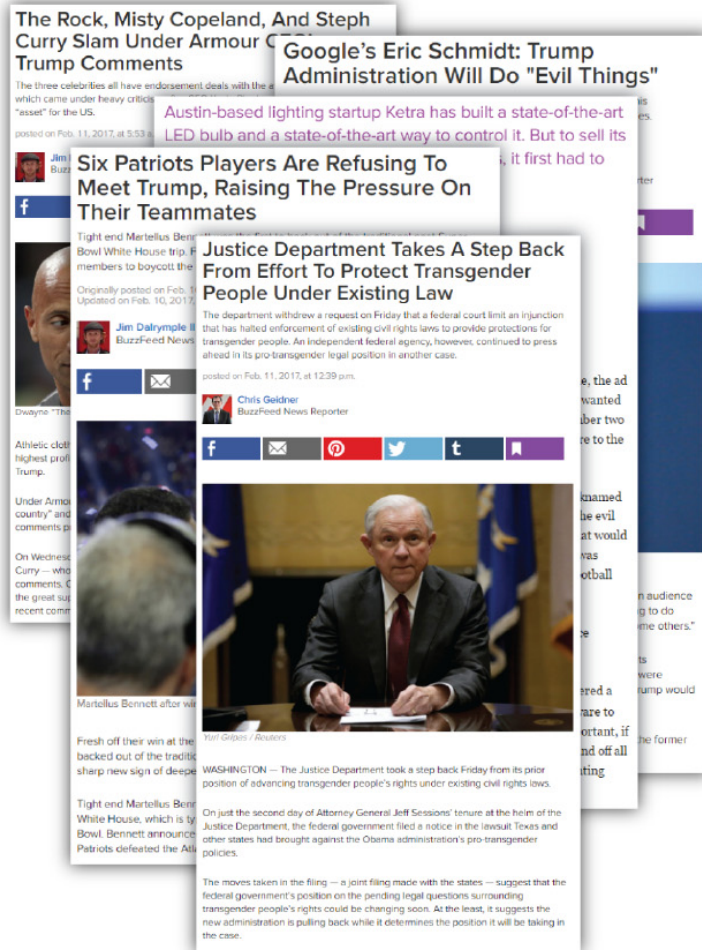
The Rock, Misty Copeland, And Steph Curry Slam Under Armour CEO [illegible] Trump Comments

The three celebrities all have endorsement deals with the a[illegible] which came under heavy critici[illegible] "asset" for the US.

posted on Feb. 11, 2017, at 5:53 a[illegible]

Jim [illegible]
BuzzFeed

Dwayne "The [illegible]

Athletic cloth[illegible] highest profi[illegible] Trump.

Under Armou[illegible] country" and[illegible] comments p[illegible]

On Wednesd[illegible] Curry — who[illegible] comments. C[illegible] the great sup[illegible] recent comm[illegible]

Google's Eric Schmidt: Trump Administration Will Do "Evil Things"

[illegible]is

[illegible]rter

e, the ad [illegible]wanted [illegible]ber two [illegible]re to the

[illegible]knamed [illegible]he evil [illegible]at would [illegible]was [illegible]otball

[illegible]n audience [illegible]ing to do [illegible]me others."

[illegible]ts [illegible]were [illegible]rump would

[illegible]ered a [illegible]rare to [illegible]ortant, if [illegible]nd off all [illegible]ting

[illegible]the former

Austin-based lighting startup Ketra has built a state-of-the-art LED bulb and a state-of-the-art way to control it. But to sell its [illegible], it first had to

Six Patriots Players Are Refusing To Meet Trump, Raising The Pressure On Their Teammates

Tight end Martellus Benn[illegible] Bowl White House trip. F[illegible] members to boycott the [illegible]

Originally posted on Feb. 1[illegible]
Updated on Feb. 10, 2017, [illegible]

Jim Dalrymple II
BuzzFeed News

Martellus Bennett after wi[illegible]

Fresh off their win at the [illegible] backed out of the traditi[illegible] sharp new sign of deepe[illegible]

Tight end Martellus Benn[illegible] White House, which is ty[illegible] Bowl. Bennett announce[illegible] Patriots defeated the Atl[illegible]

Justice Department Takes A Step Back From Effort To Protect Transgender People Under Existing Law

The department withdrew a request on Friday that a federal court limit an injunction that has halted enforcement of existing civil rights laws to provide protections for transgender people. An independent federal agency, however, continued to press ahead in its pro-transgender legal position in another case.

posted on Feb. 11, 2017, at 12:39 p.m.

Chris Geidner
BuzzFeed News Reporter

Yuri Gripas / Reuters

WASHINGTON — The Justice Department took a step back Friday from its prior position of advancing transgender people's rights under existing civil rights laws.

On just the second day of Attorney General Jeff Sessions' tenure at the helm of the Justice Department, the federal government filed a notice in the lawsuit Texas and other states had brought against the Obama administration's pro-transgender policies.

The moves taken in the filing — a joint filing made with the states — suggest that the federal government's position on the pending legal questions surrounding transgender people's rights could be changing soon. At the least, it suggests the new administration is pulling back while it determines the position it will be taking in the case.